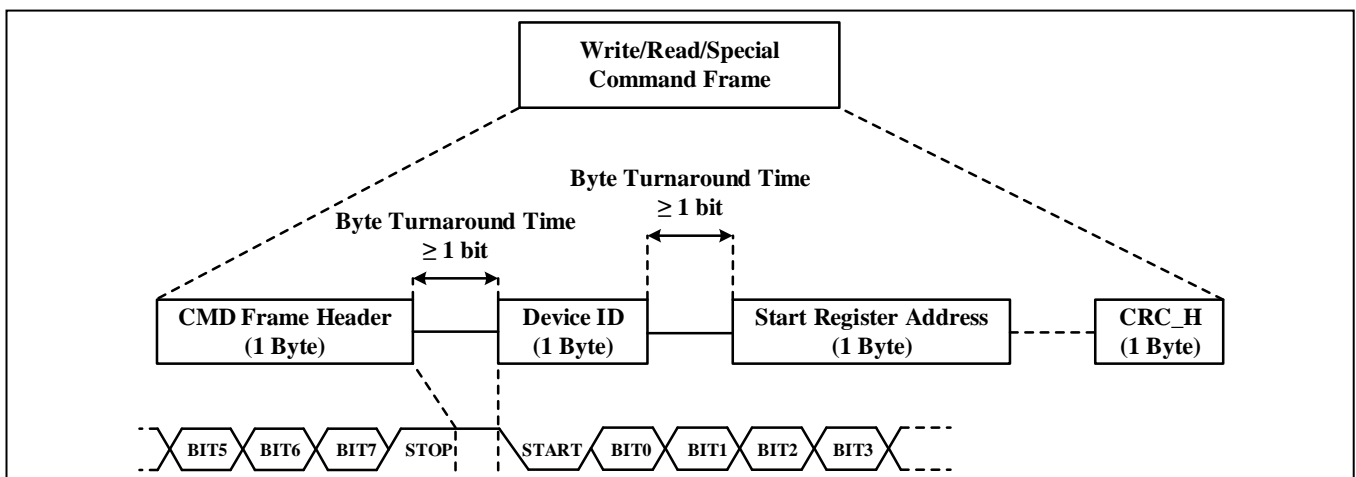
Write/Read/Special Command Frame

Byte Turnaround Time
$\geq 1$ bit

Byte Turnaround Time
$\geq 1$ bit

CMD Frame Header
(1 Byte)

Device ID
(1 Byte)

Start Register Address
(1 Byte)

CRC_H
(1 Byte)

BIT5 BIT6 BIT7 STOP START BIT0 BIT1 BIT2 BIT3